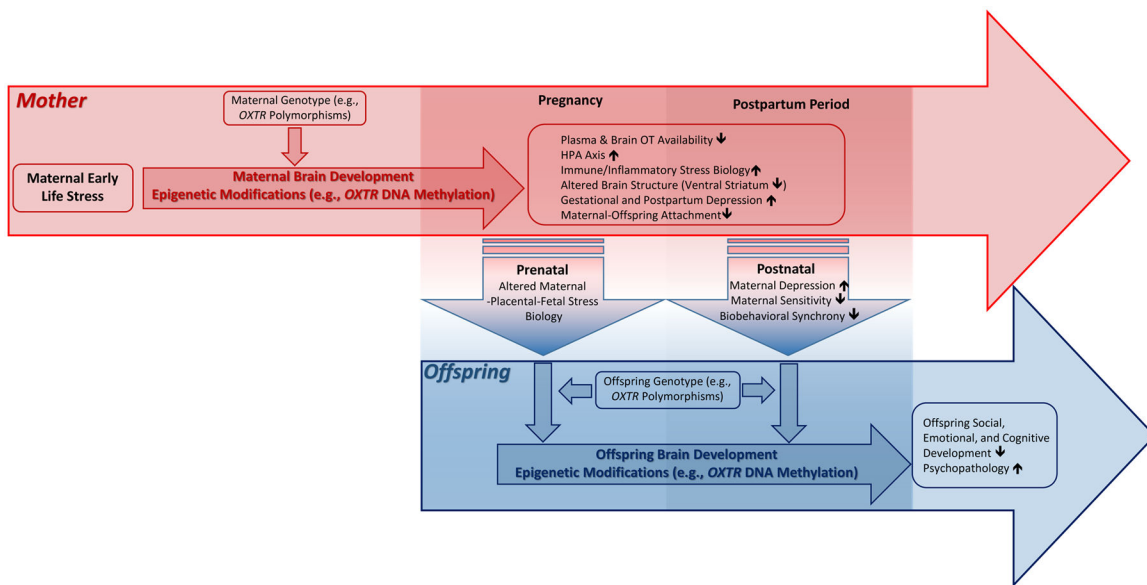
Mother

Maternal Genotype (e.g., OXTR Polymorphisms)

Pregnancy

Postpartum Period

Maternal Early Life Stress

Maternal Brain Development
Epigenetic Modifications (e.g., OXTR DNA Methylation)

Plasma & Brain OT Availability ↓
HPA Axis ↑
Immune/Inflammatory Stress Biology ↑
Altered Brain Structure (Ventral Striatum ↓)
Gestational and Postpartum Depression ↑
Maternal-Offspring Attachment ↓

Prenatal
Altered Maternal -Placental-Fetal Stress Biology

Postnatal
Maternal Depression ↑
Maternal Sensitivity ↓
Biobehavioral Synchrony ↓

Offspring

Offspring Genotype (e.g., OXTR Polymorphisms)

Offspring Brain Development
Epigenetic Modifications (e.g., OXTR DNA Methylation)

Offspring Social, Emotional, and Cognitive Development ↓
Psychopathology ↑